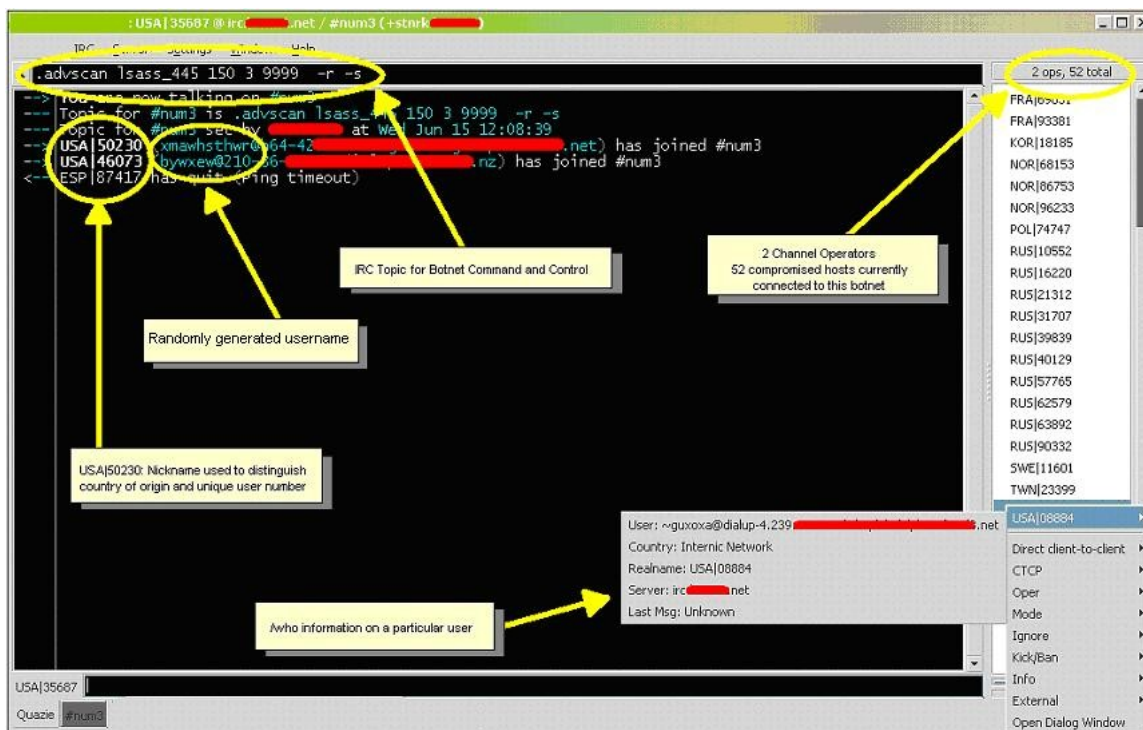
: USA|35687 @ irc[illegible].net / #num3 (+stnrk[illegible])

IRC Server Settings Window Help

.advscan lsass_445 150 3 9999 -r -s

2 ops, 52 total

--> You are now talking on #num3
--- Topic for #num3 is .advscan lsass_445 150 3 9999 -r -s
--- Topic for #num3 set by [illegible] at Wed Jun 15 12:08:39
--> USA|50230 (xmawhsthwr@64-42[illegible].net) has joined #num3
--> USA|46073 (bywxew@210-86-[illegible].nz) has joined #num3
<-- ESP|87417 has quit (Ping timeout)

FRA|69031
FRA|93381
KOR|18185
NOR|68153
NOR|86753
NOR|96233
POL|74747
RUS|10552
RUS|16220
RUS|21312
RUS|31707
RUS|39839
RUS|40129
RUS|57765
RUS|62579
RUS|63892
RUS|90332
SWE|11601
TWN|23399
USA|08884

IRC Topic for Botnet Command and Control

2 Channel Operators
52 compromised hosts currently connected to this botnet

Randomly generated username

USA|50230: Nickname used to distinguish country of origin and unique user number

User: ~guxoxa@dialup-4.239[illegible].net
Country: Internic Network
Realname: USA|08884
Server: irc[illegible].net
Last Msg: Unknown

/who information on a particular user

Direct client-to-client
CTCP
Oper
Mode
Ignore
Kick/Ban
Info
External
Open Dialog Window

USA|35687

Quazie #num3